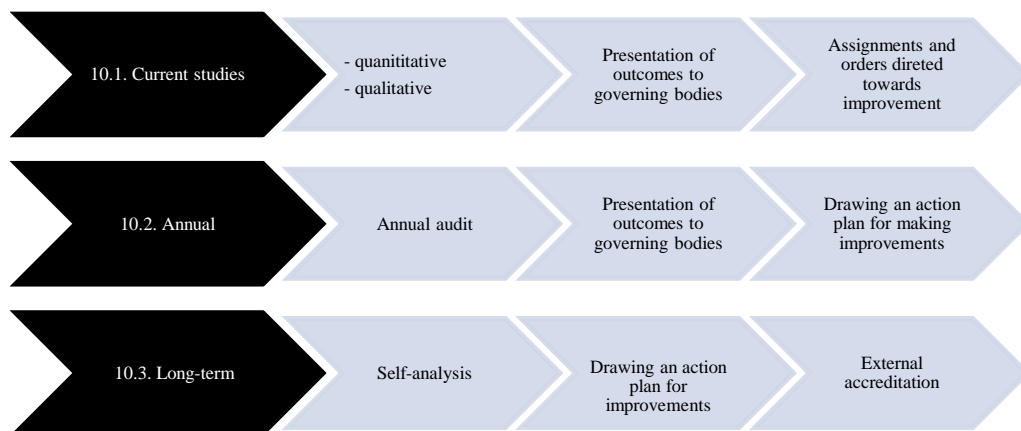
10.1. Current studies

- quanititative
- qualitative

Presentation of outcomes to governing bodies

Assignments and orders direted towards improvement

10.2. Annual

Annual audit

Presentation of outcomes to governing bodies

Drawing an action plan for making improvements

10.3. Long-term

Self-analysis

Drawing an action plan for improvements

External accreditation